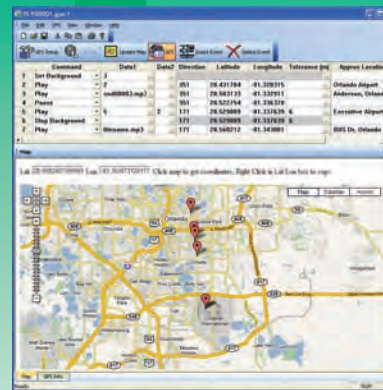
PI 930001.gpe *

File Edit View Window Help

GPS Setup | Update Map | Insert Event | Delete Event

| | Command | Data1 | Data2 | Direction | Latitude | Longitude | Tolerance (m) | Approx Location |
|---|---|---|---|---|---|---|---|---|
| 1 | Set Background | 1 | | 351 | 28.431784 | -81.328315 | | Orlando Airport |
| 2 | Play | 2 | | 351 | 28.503115 | -81.332911 | | Anderson, Orlan |
| 3 | Play | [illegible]mp3 | | 351 | 28.522754 | -81.336378 | | |
| 4 | Pause | | | 351 | 28.529809 | -81.337639 | | Executive Airport |
| 5 | Play | 6 | 2 | 171 | 28.529809 | -81.337639 | | |
| 6 | Stop Background | | | 171 | 28.529809 | -81.337639 | | |
| 7 | Play | filename.mp3 | | 171 | 28.560212 | -81.343081 | | 805 Dr, Orlando |

Map

Lat 28.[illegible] Lon -81.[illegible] Click map to get coordinates. Right Click in Lat Lon box to copy

Map Satellite Hybrid

Map GPS Data

Ready